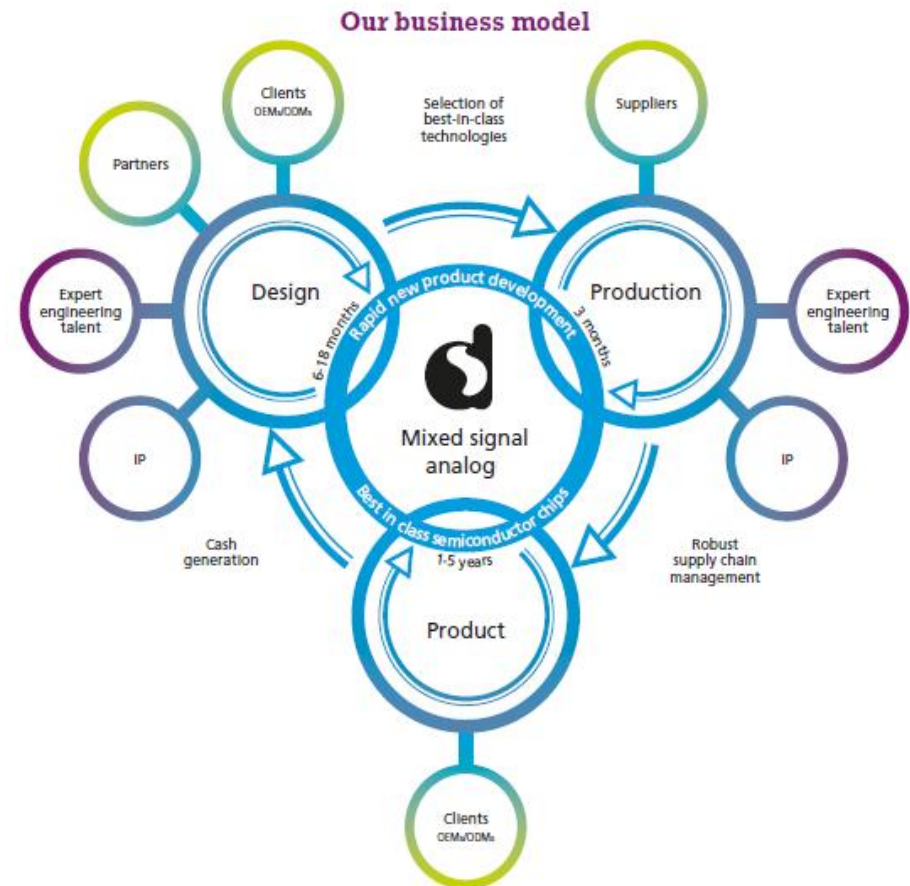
Our business model

Clients
OEMs/ODMs

Partners

Selection of best-in-class technologies

Suppliers

Expert engineering talent

Design

Rapid new product development

Production

Expert engineering talent

6-18 months

3 months

Mixed signal analog

IP

IP

Best in class semiconductor chips

Cash generation

1-5 years

Robust supply chain management

Product

Clients
OEMs/ODMs